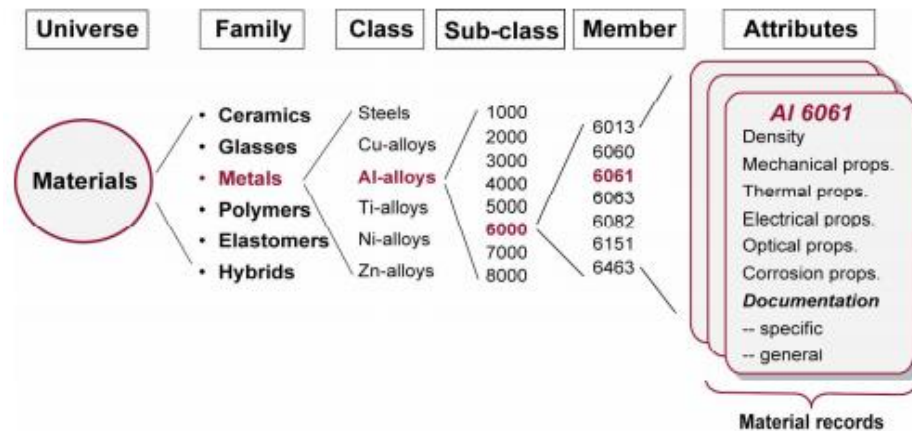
Universe

Family

Class

Sub-class

Member

Attributes

Materials

- Ceramics
- Glasses
- Metals
- Polymers
- Elastomers
- Hybrids

Steels
Cu-alloys
Al-alloys
Ti-alloys
Ni-alloys
Zn-alloys

1000
2000
3000
4000
5000
6000
7000
8000

6013
6060
6061
6063
6082
6151
6463

*Al 6061*
Density
Mechanical props.
Thermal props.
Electrical props.
Optical props.
Corrosion props.
*Documentation*
-- specific
-- general

Material records